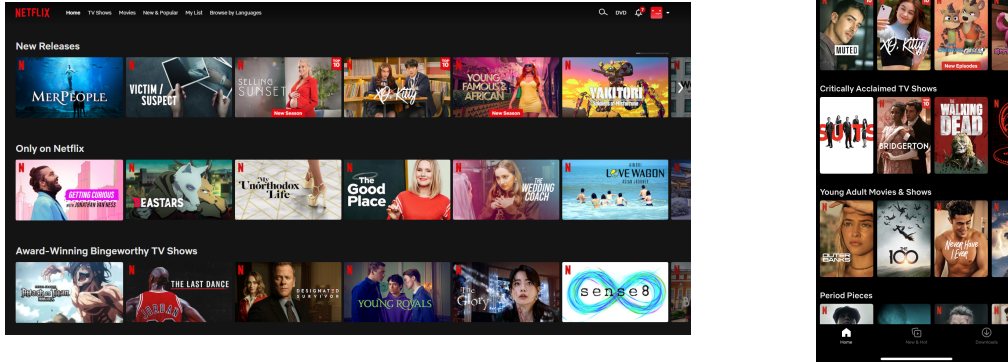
NETFLIX Home TV Shows Movies New & Popular My List Browse by Languages DVD

New Releases

MERPEOPLE

VICTIM / SUSPECT

SELLING SUNSET
New Season

XO, Kitty

YOUNG FAMOUS & AFRICAN
New Season

YAKITORI

Only on Netflix

GETTING CURIOUS WITH JONATHAN VAN NESS

BEASTARS

My Unorthodox Life

The Good Place

THE WEDDING COACH

LOVE WAGON

Award-Winning Bingeworthy TV Shows

Attack on Titan

THE LAST DANCE

DESIGNATED SURVIVOR

YOUNG ROYALS

The Glory

sense8

MUTED

XO, Kitty

New Episodes

Critically Acclaimed TV Shows

SUITS

BRIDGERTON

THE WALKING DEAD

Young Adult Movies & Shows

OUTER BANKS

THE 100

Never Have I Ever

Period Pieces

Home

New & Hot

Downloads